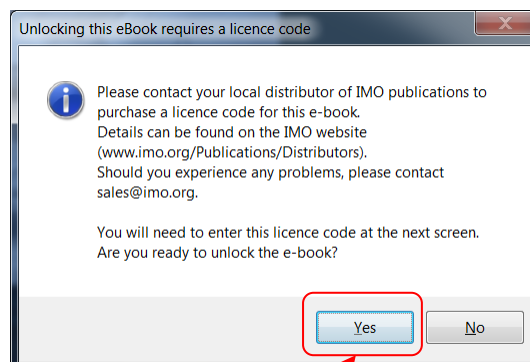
Unlocking this eBook requires a licence code

Please contact your local distributor of IMO publications to purchase a licence code for this e-book.
Details can be found on the IMO website (www.imo.org/Publications/Distributors).
Should you experience any problems, please contact sales@imo.org.

You will need to enter this licence code at the next screen.
Are you ready to unlock the e-book?

Yes

No